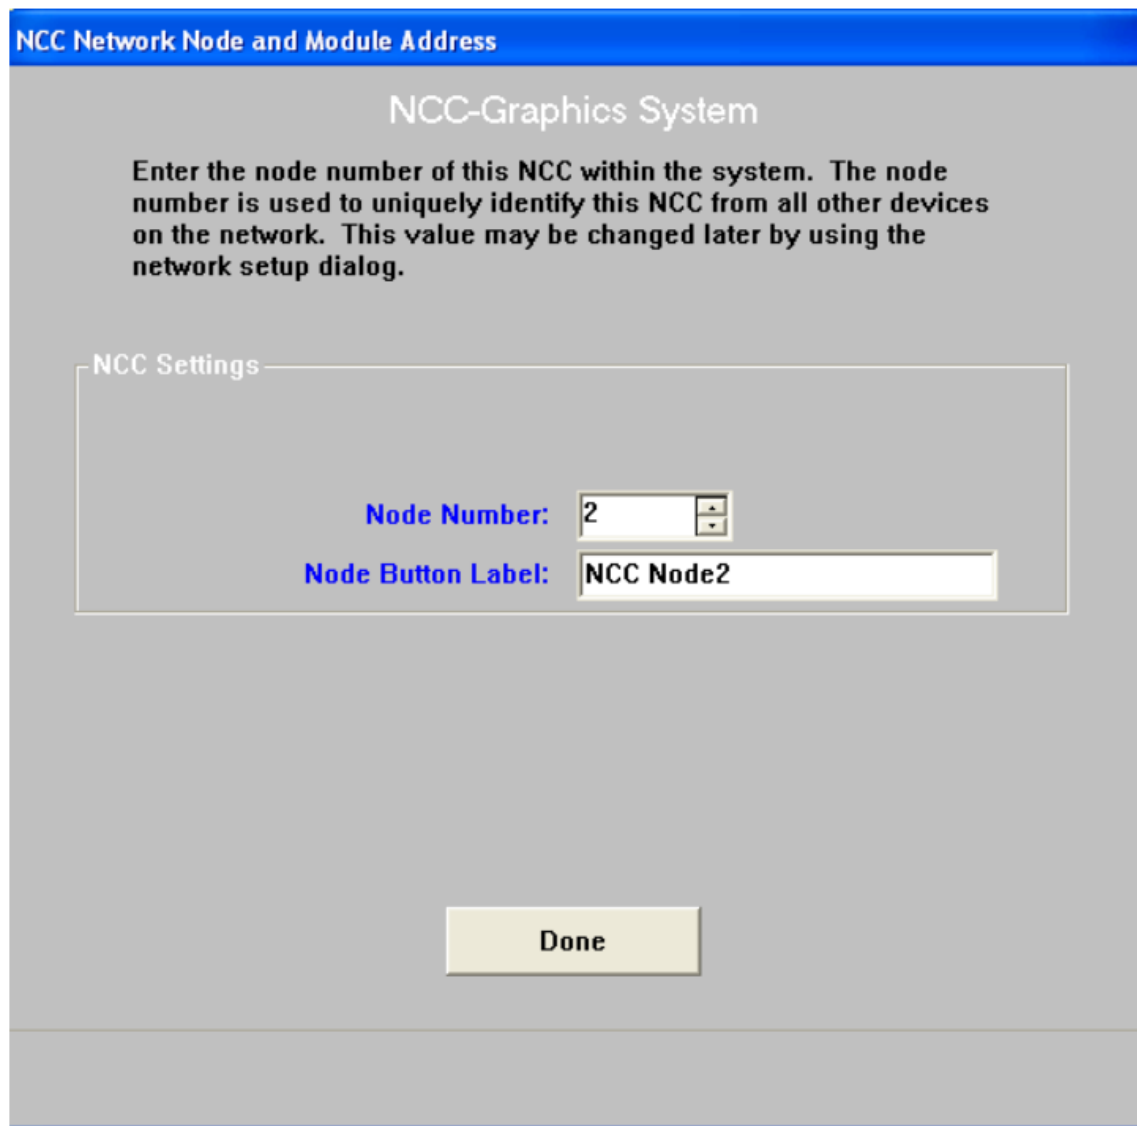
NCC Network Node and Module Address

NCC-Graphics System

Enter the node number of this NCC within the system. The node number is used to uniquely identify this NCC from all other devices on the network. This value may be changed later by using the network setup dialog.

NCC Settings

Node Number: 2

Node Button Label: NCC Node2

Done